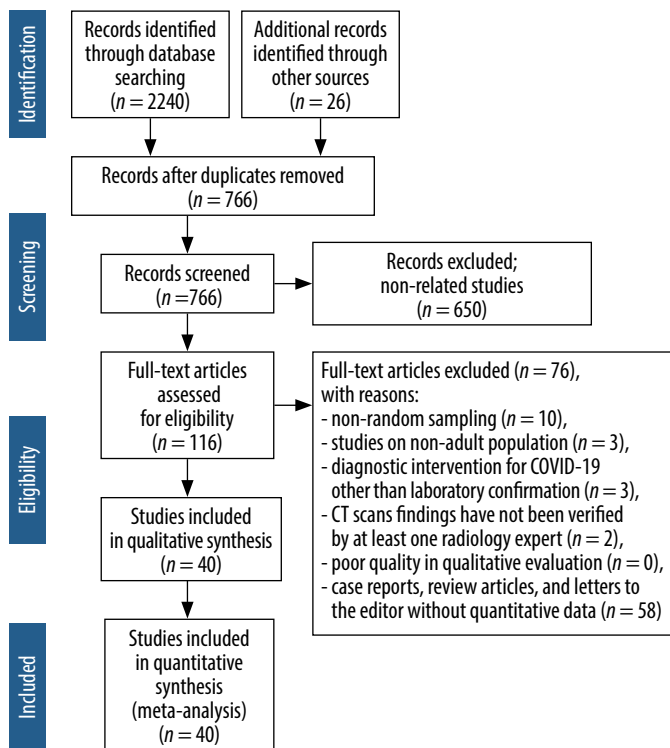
Identification

Records identified through database searching ($n = 2240$)

Additional records identified through other sources ($n = 26$)

Records after duplicates removed ($n = 766$)

Screening

Records screened ($n =766$)

Records excluded; non-related studies ($n = 650$)

Eligibility

Full-text articles assessed for eligibility ($n = 116$)

Full-text articles excluded ($n = 76$), with reasons:
- non-random sampling ($n = 10$),
- studies on non-adult population ($n = 3$),
- diagnostic intervention for COVID-19 other than laboratory confirmation ($n = 3$),
- CT scans findings have not been verified by at least one radiology expert ($n = 2$),
- poor quality in qualitative evaluation ($n = 0$),
- case reports, review articles, and letters to the editor without quantitative data ($n = 58$)

Studies included in qualitative synthesis ($n = 40$)

Included

Studies included in quantitative synthesis (meta-analysis) ($n = 40$)